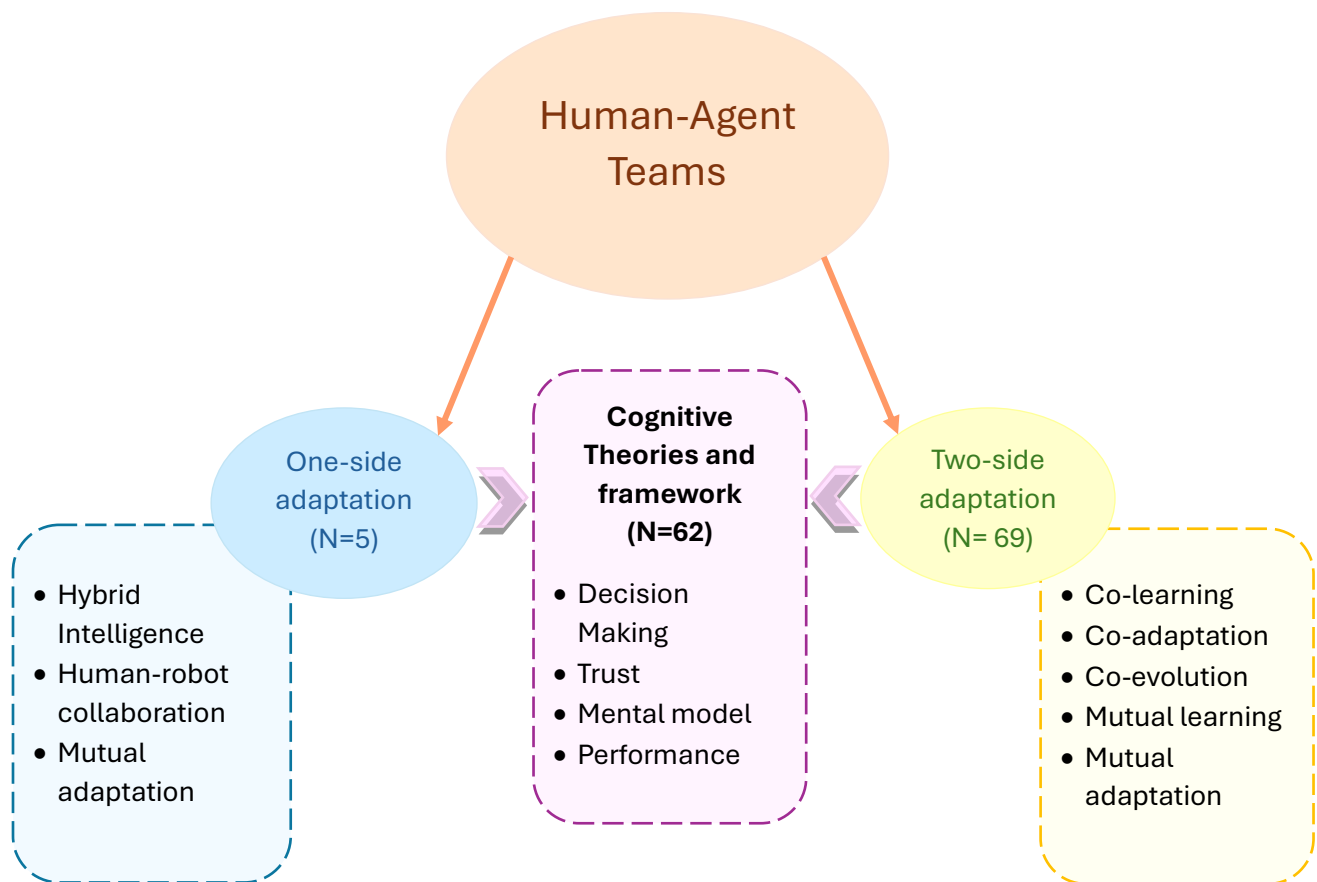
Human-Agent Teams

One-side adaptation (N=5)

- Hybrid Intelligence
- Human-robot collaboration
- Mutual adaptation

Cognitive Theories and framework (N=62)

- Decision Making
- Trust
- Mental model
- Performance

Two-side adaptation (N= 69)

- Co-learning
- Co-adaptation
- Co-evolution
- Mutual learning
- Mutual adaptation